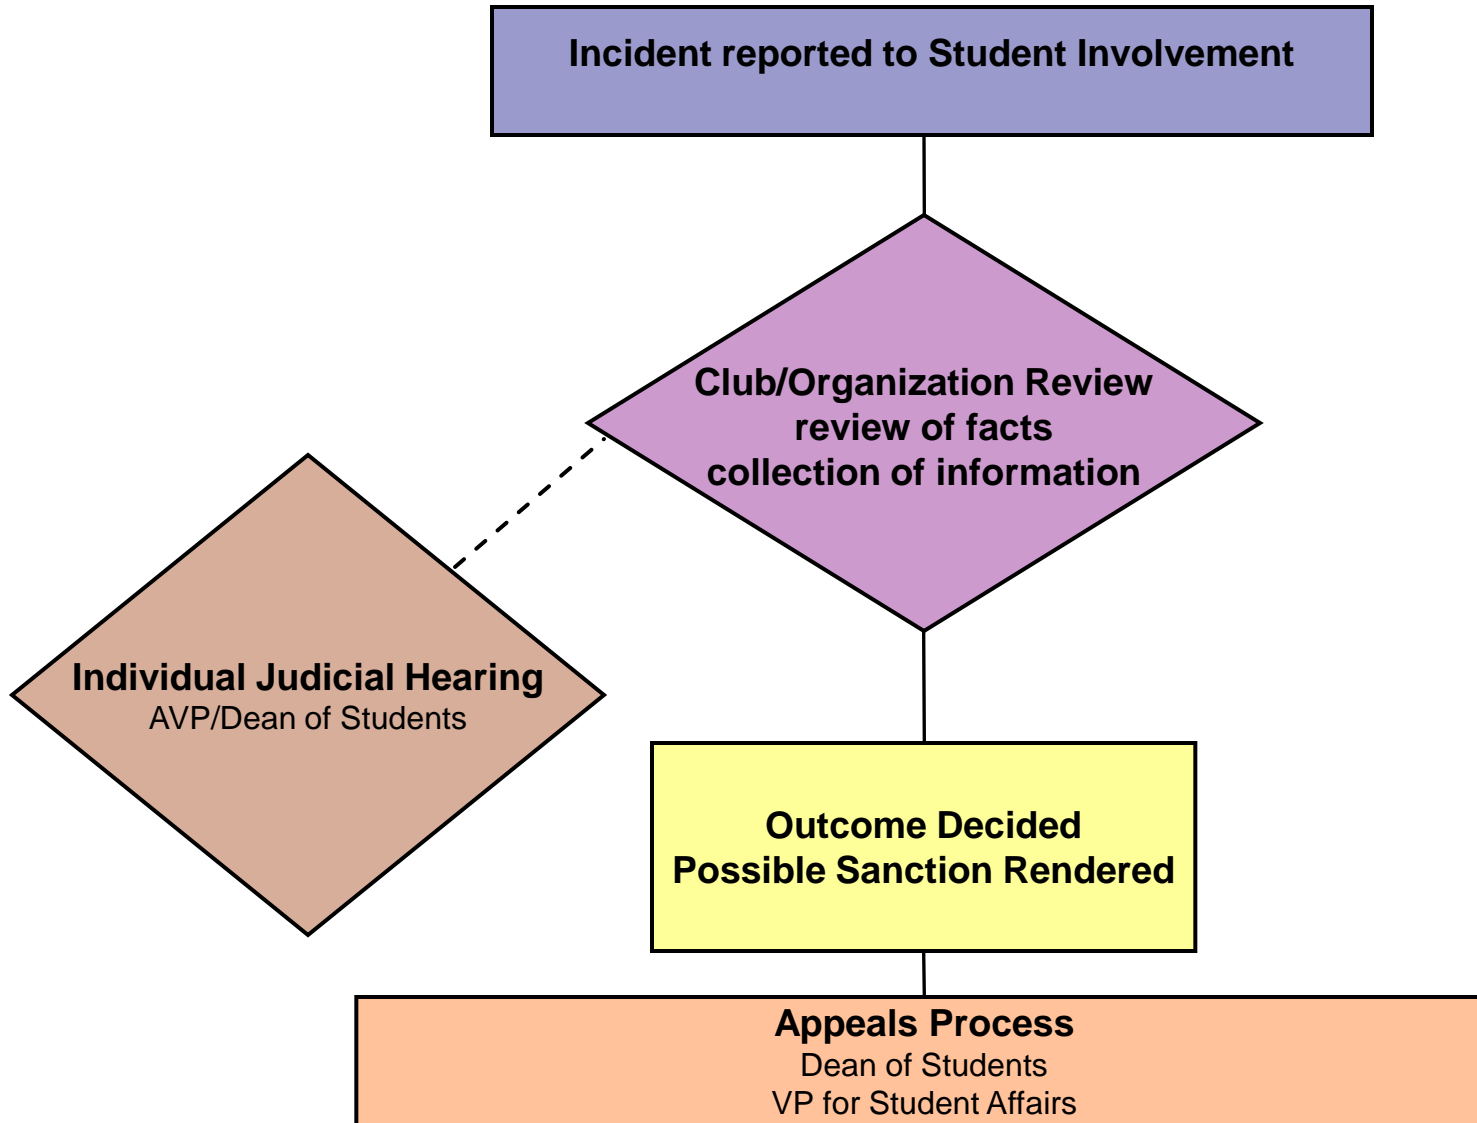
Incident reported to Student Involvement

Club/Organization Review
review of facts
collection of information

Individual Judicial Hearing
AVP/Dean of Students

Outcome Decided
Possible Sanction Rendered

Appeals Process
Dean of Students
VP for Student Affairs